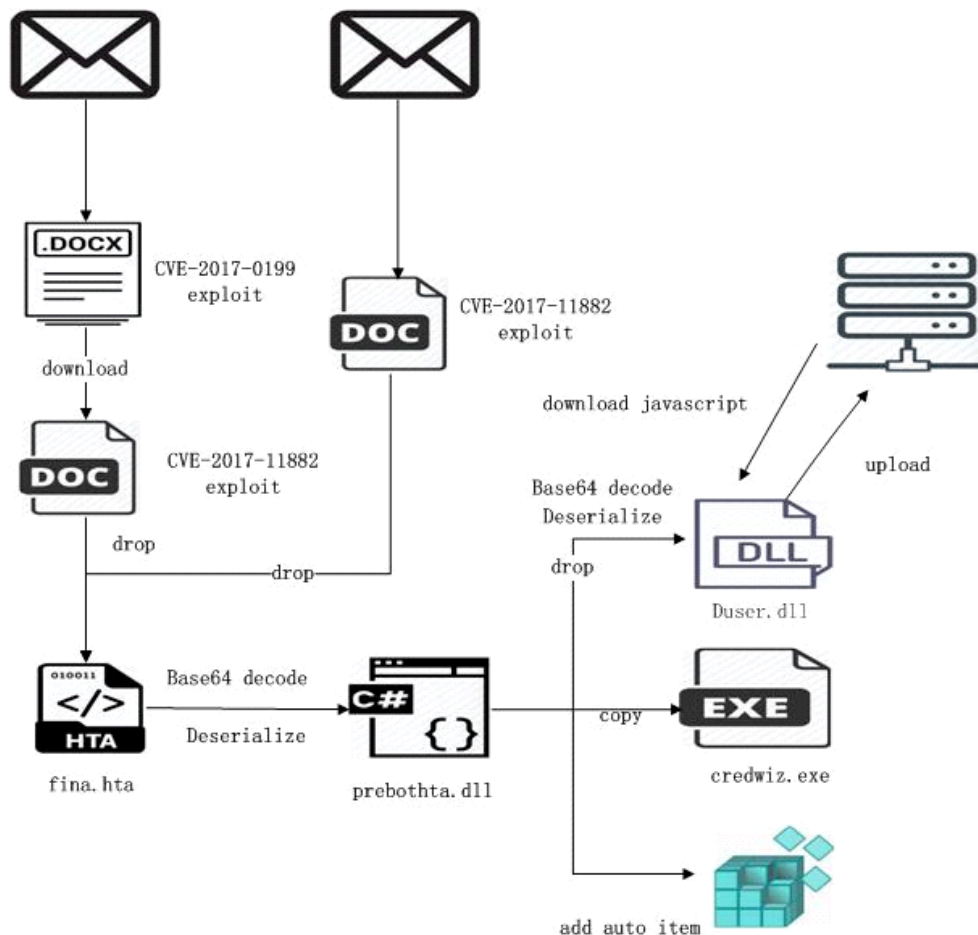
.DOCX

CVE-2017-0199 exploit

DOC

CVE-2017-11882 exploit

download

DOC

CVE-2017-11882 exploit

download javascript

upload

Base64 decode

Deserialize

drop

drop

drop

DLL

Duser.dll

010011

</>

HTA

fina.hta

Base64 decode

Deserialize

C#

{}

prebothta.dll

copy

EXE

credwiz.exe

add auto item